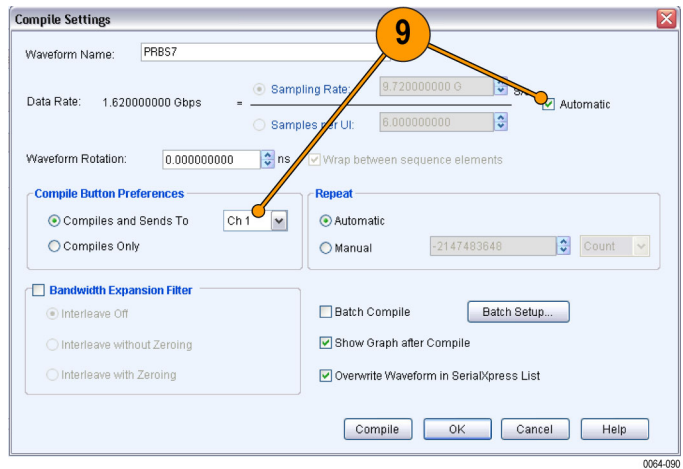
Compile Settings

Waveform Name: PRBS7

9

Data Rate: 1.620000000 Gbps =

Sampling Rate: 9.720000000 G S/s

Automatic

Samples per UI: 6.000000000

Waveform Rotation: 0.000000000 ns Wrap between sequence elements

Compile Button Preferences

Compiles and Sends To Ch 1

Compiles Only

Repeat

Automatic

Manual -2147483648 Count

Bandwidth Expansion Filter

Interleave Off

Interleave without Zeroing

Interleave with Zeroing

Batch Compile

Batch Setup...

Show Graph after Compile

Overwrite Waveform in SerialXpress List

Compile OK Cancel Help

0064-090